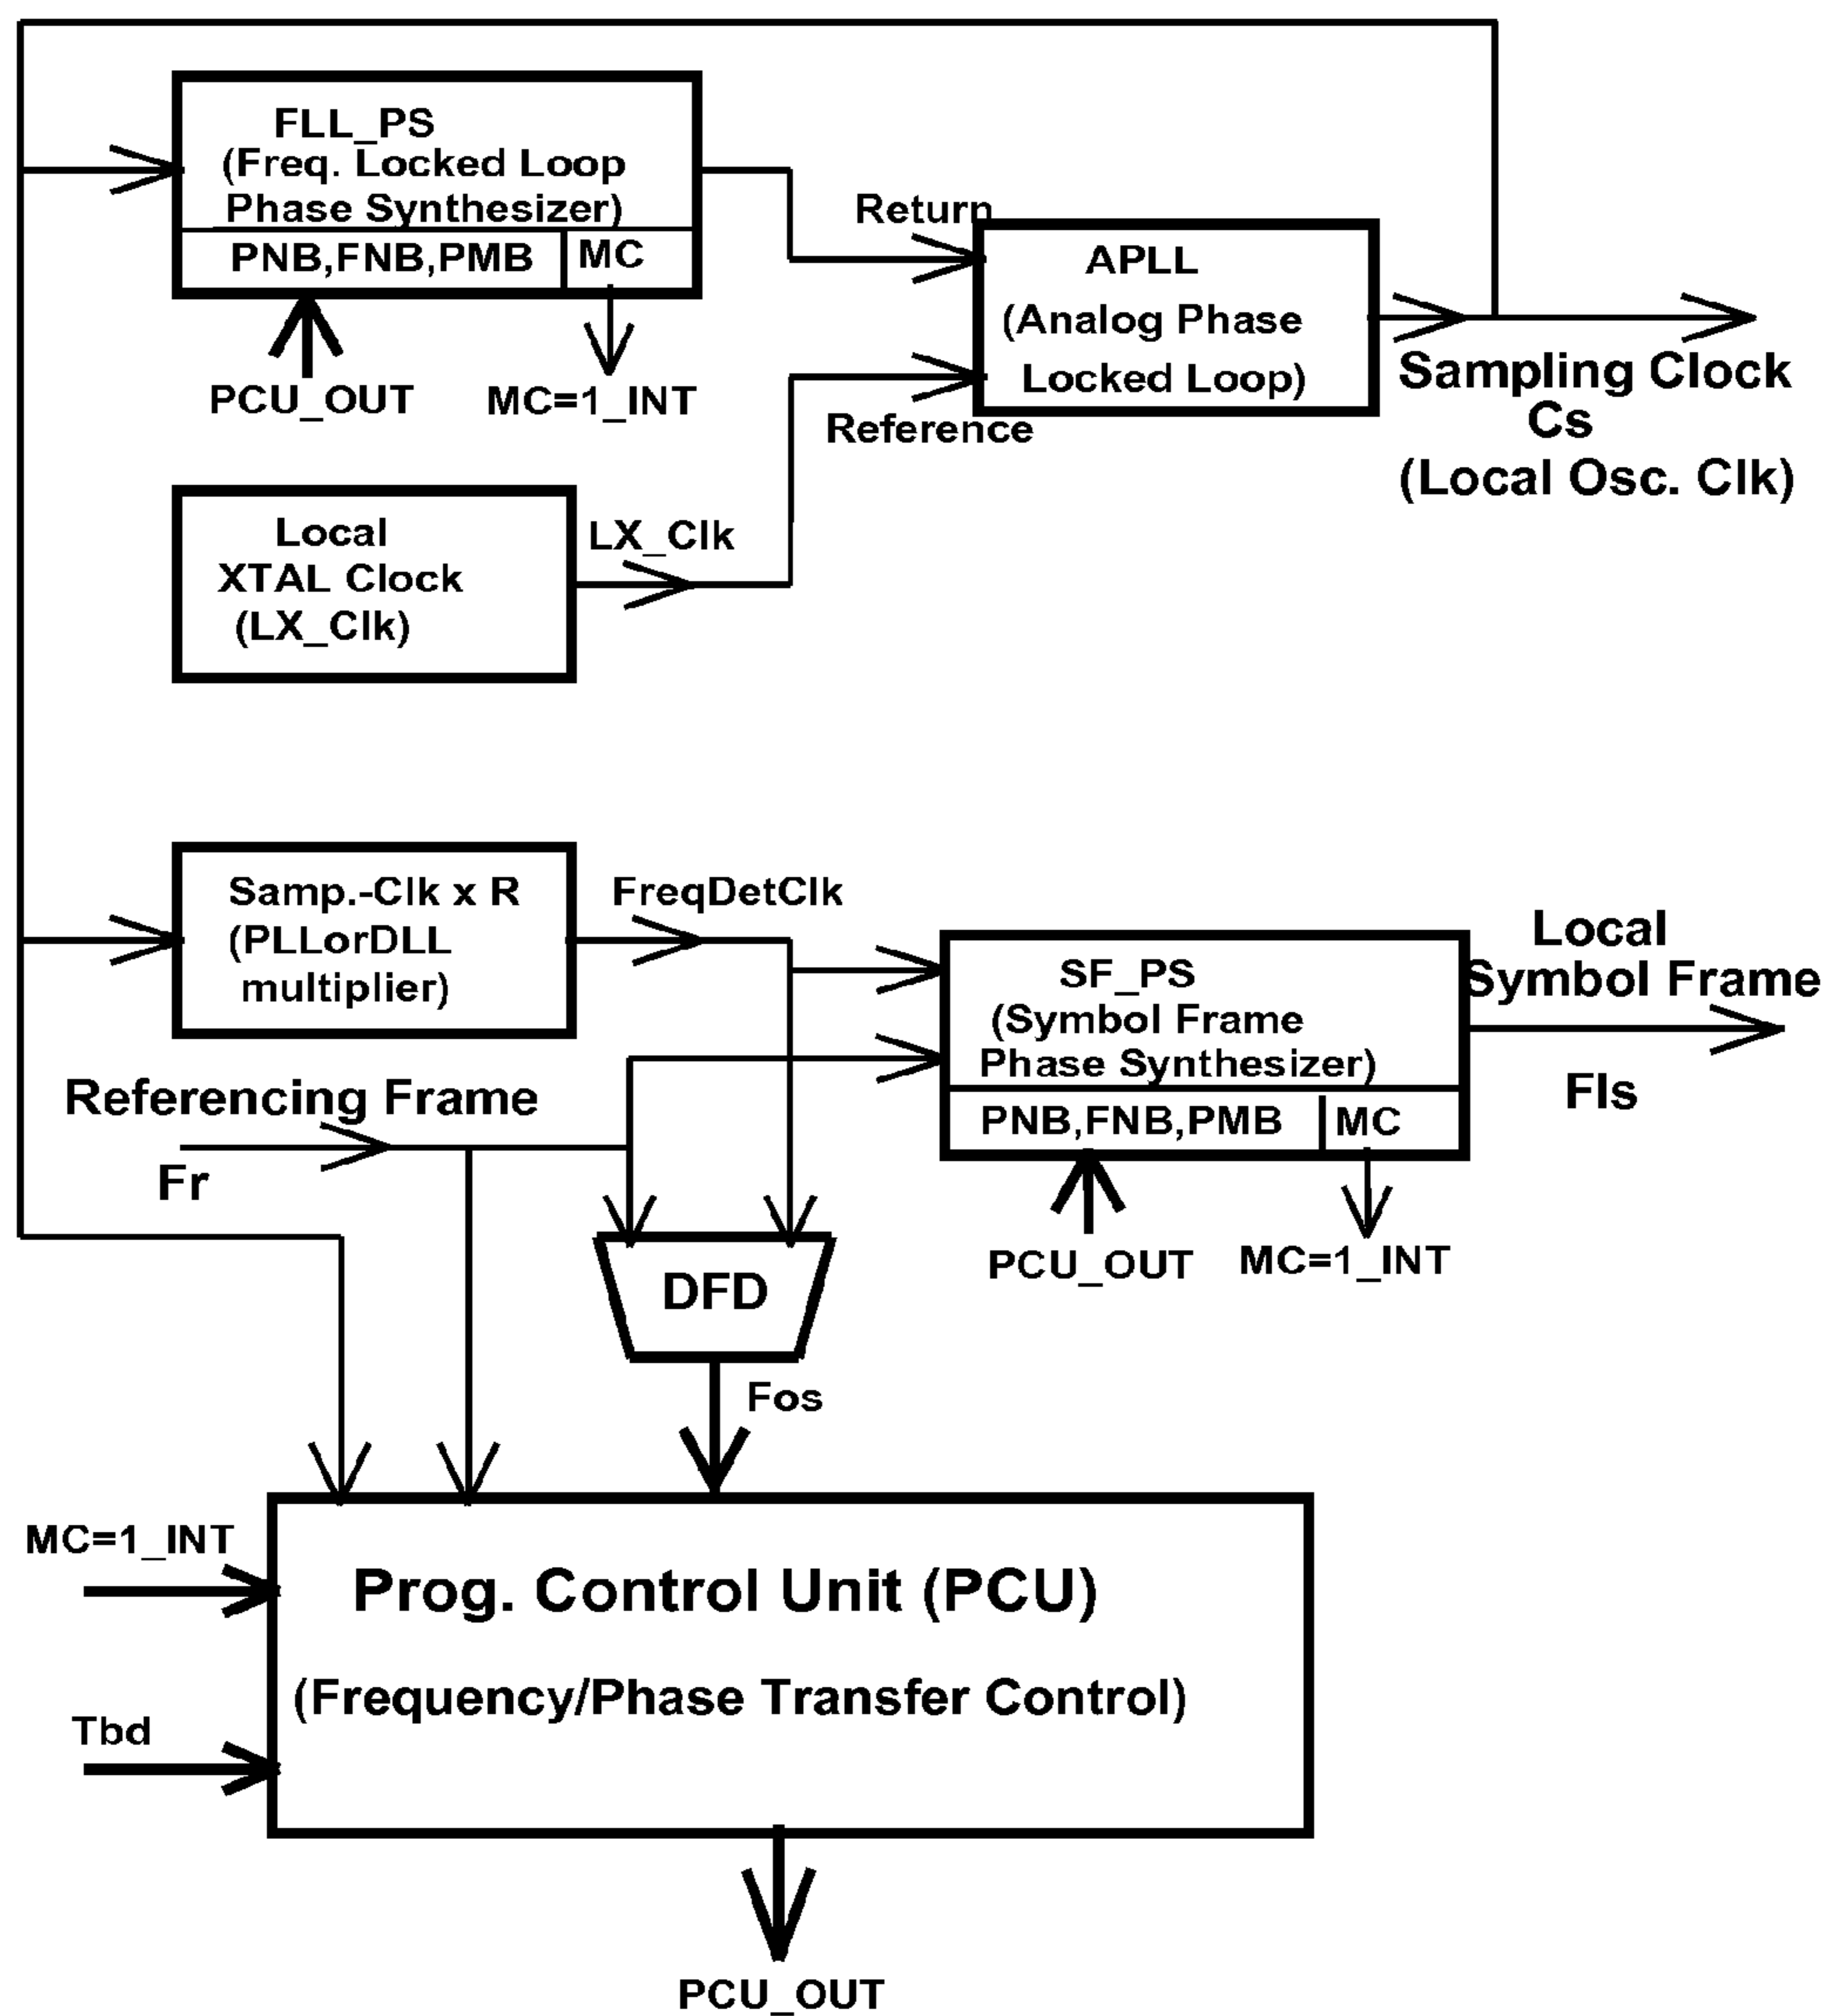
FLL_PS
(Freq. Locked Loop
Phase Synthesizer)

PNB,FNB,PMB | MC

PCU_OUT

MC=1_INT

Return

APLL
(Analog Phase
Locked Loop)

Reference

Sampling Clock
Cs
(Local Osc. Clk)

Local
XTAL Clock
(LX_Clk)

LX_Clk

Samp.-Clk x R
(PLLorDLL
multiplier)

FreqDetClk

SF_PS
(Symbol Frame
Phase Synthesizer)

PNB,FNB,PMB | MC

Local
Symbol Frame

Fls

Referencing Frame

Fr

DFD

PCU_OUT

MC=1_INT

Fos

MC=1_INT

Prog. Control Unit (PCU)

(Frequency/Phase Transfer Control)

Tbd

PCU_OUT